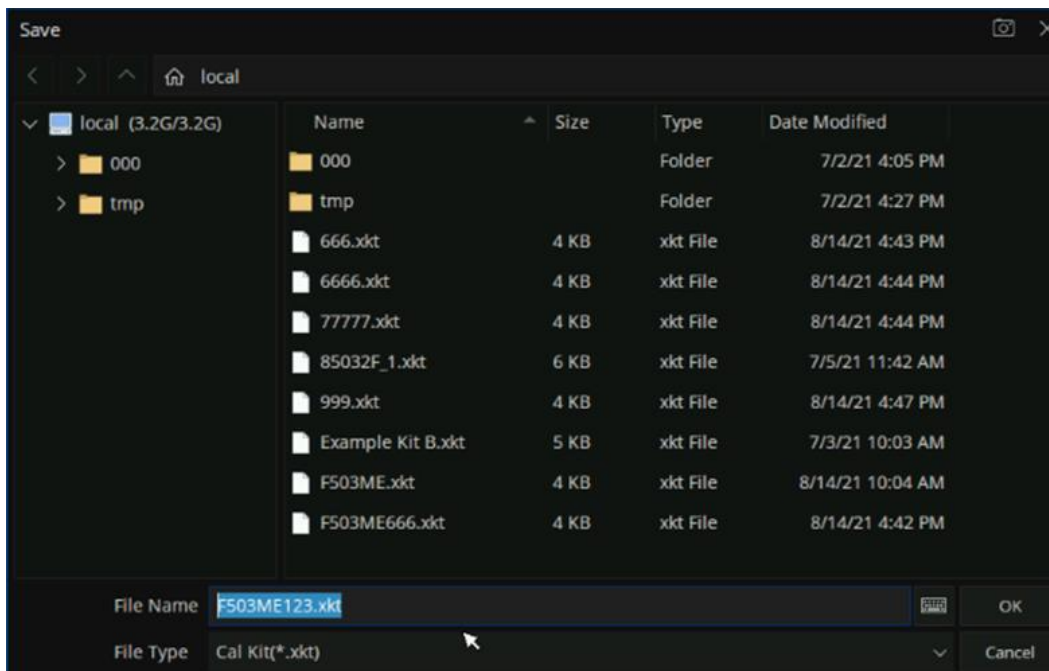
Save

local

local (3.2G/3.2G)
000
tmp

| Name | Size | Type | Date Modified |
|---|---|---|---|
| 000 | | Folder | 7/2/21 4:05 PM |
| tmp | | Folder | 7/2/21 4:27 PM |
| 666.xkt | 4 KB | xkt File | 8/14/21 4:43 PM |
| 6666.xkt | 4 KB | xkt File | 8/14/21 4:44 PM |
| 77777.xkt | 4 KB | xkt File | 8/14/21 4:44 PM |
| 85032F_1.xkt | 6 KB | xkt File | 7/5/21 11:42 AM |
| 999.xkt | 4 KB | xkt File | 8/14/21 4:47 PM |
| Example Kit B.xkt | 5 KB | xkt File | 7/3/21 10:03 AM |
| F503ME.xkt | 4 KB | xkt File | 8/14/21 10:04 AM |
| F503ME666.xkt | 4 KB | xkt File | 8/14/21 4:42 PM |

File Name F503ME123.xkt
OK
File Type Cal Kit(*.xkt)
Cancel